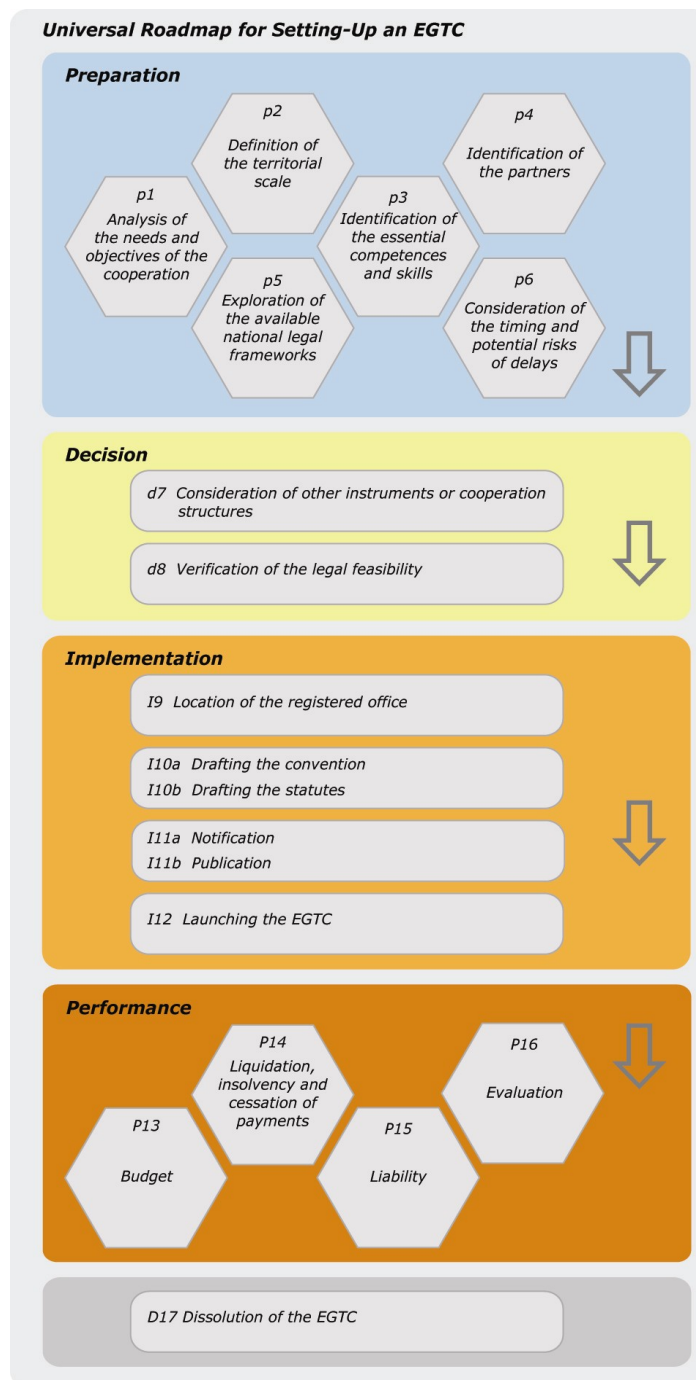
Universal Roadmap for Setting-Up an EGTC

Preparation

p2
Definition of the territorial scale

p4
Identification of the partners

p1
Analysis of the needs and objectives of the cooperation

p3
Identification of the essential competences and skills

p5
Exploration of the available national legal frameworks

p6
Consideration of the timing and potential risks of delays

Decision

d7 Consideration of other instruments or cooperation structures

d8 Verification of the legal feasibility

Implementation

I9 Location of the registered office

I10a Drafting the convention
I10b Drafting the statutes

I11a Notification
I11b Publication

I12 Launching the EGTC

Performance

P14
Liquidation, insolvency and cessation of payments

P16
Evaluation

P13
Budget

P15
Liability

D17 Dissolution of the EGTC